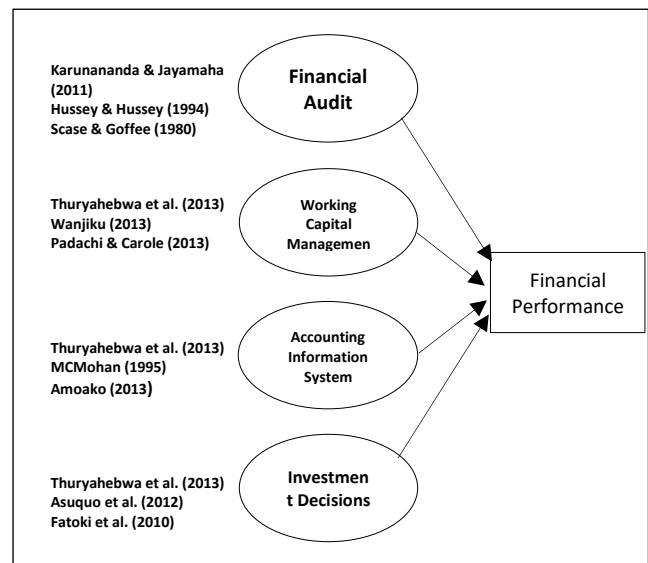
Karunananda & Jayamaha (2011)
Hussey & Hussey (1994)
Scase & Goffee (1980)

Financial Audit

Thuryahebwa et al. (2013)
Wanjiku (2013)
Padachi & Carole (2013)

Working Capital Managemen

Financial Performance

Thuryahebwa et al. (2013)
MCMohan (1995)
Amoako (2013)

Accounting Information System

Thuryahebwa et al. (2013)
Asuquo et al. (2012)
Fatoki et al. (2010)

Investmen t Decisions